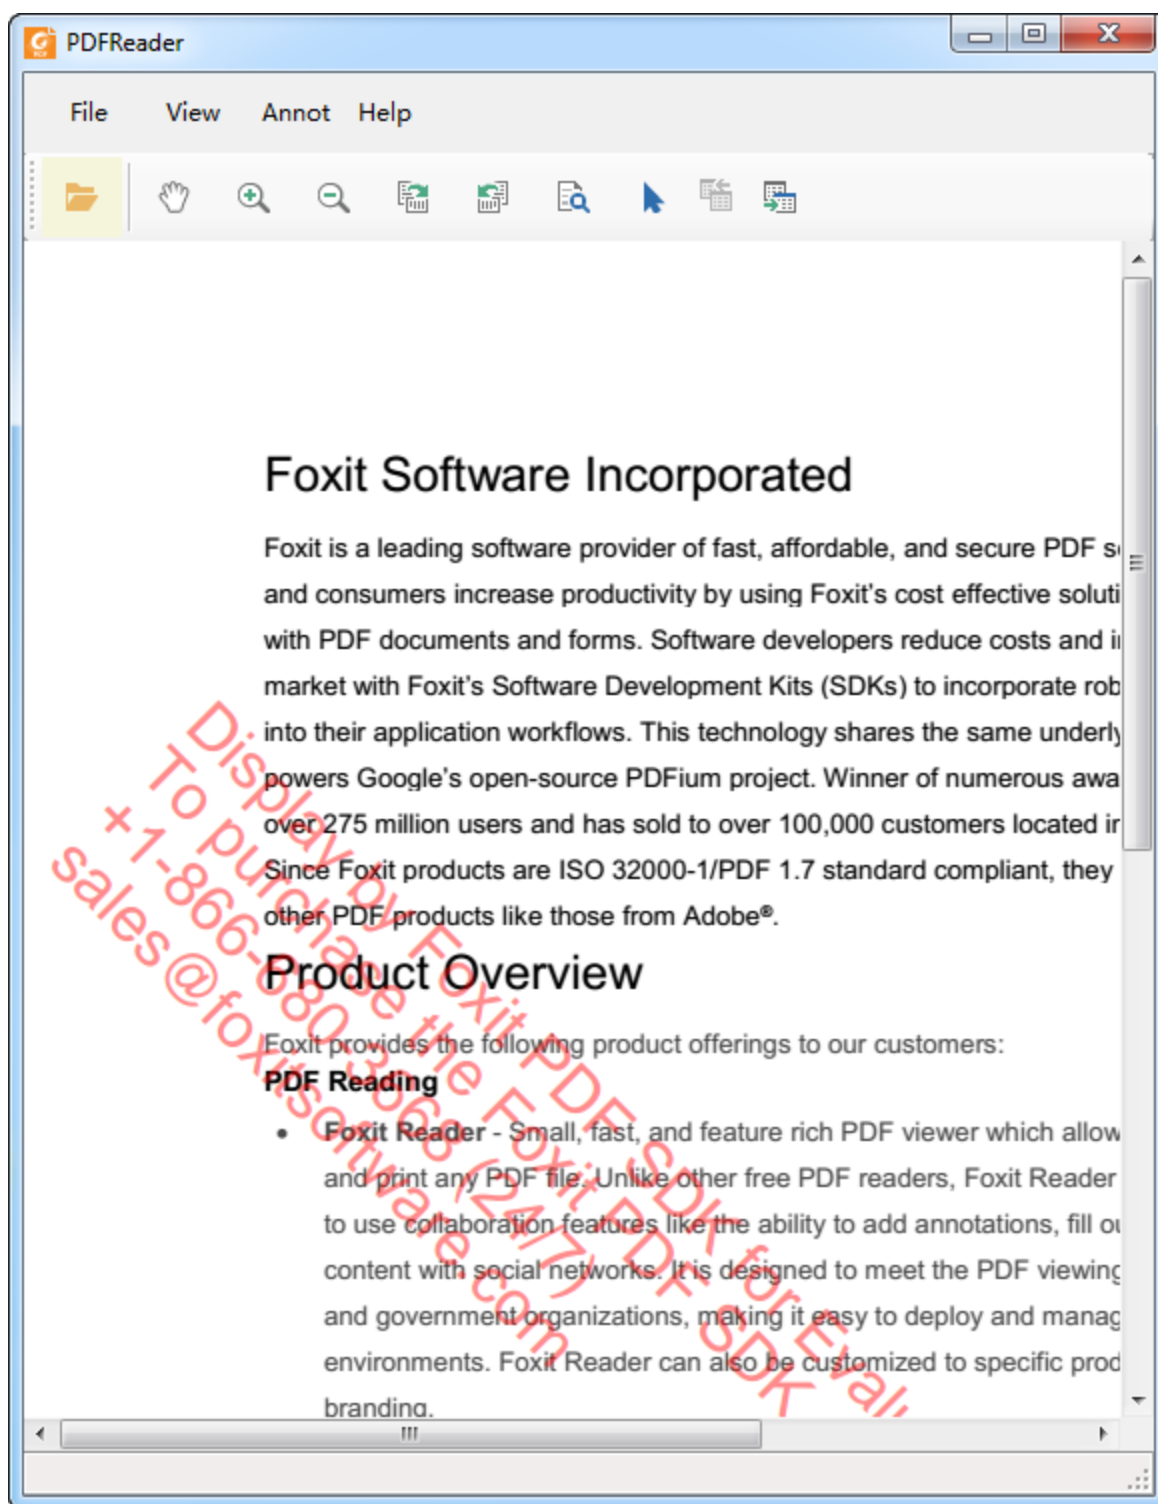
PDFReader

File View Annot Help

Foxit Software Incorporated

Foxit is a leading software provider of fast, affordable, and secure PDF s and consumers increase productivity by using Foxit's cost effective soluti with PDF documents and forms. Software developers reduce costs and i market with Foxit's Software Development Kits (SDKs) to incorporate rob into their application workflows. This technology shares the same underl powers Google's open-source PDFium project. Winner of numerous awa over 275 million users and has sold to over 100,000 customers located i Since Foxit products are ISO 32000-1/PDF 1.7 standard compliant, they other PDF products like those from Adobe®.

Product Overview

Foxit provides the following product offerings to our customers:

PDF Reading

• Foxit Reader - Small, fast, and feature rich PDF viewer which allow and print any PDF file. Unlike other free PDF readers, Foxit Reader to use collaboration features like the ability to add annotations, fill o content with social networks. It is designed to meet the PDF viewin and government organizations, making it easy to deploy and mana environments. Foxit Reader can also be customized to specific pro branding.

Displayed by Foxit PDF SDK for Eval
To purchase the Foxit PDF SDK
+1-866-680-3668 (24/7)
sales@foxitsoftware.com